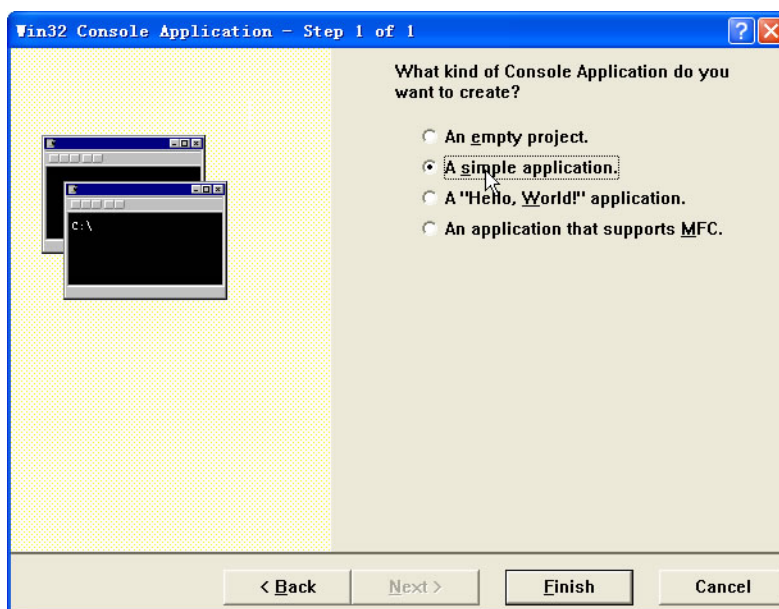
Win32 Console Application - Step 1 of 1

C:\

What kind of Console Application do you want to create?

An empty project.

A simple application.

A "Hello, World!" application.

An application that supports MFC.

< Back

Next >

Finish

Cancel